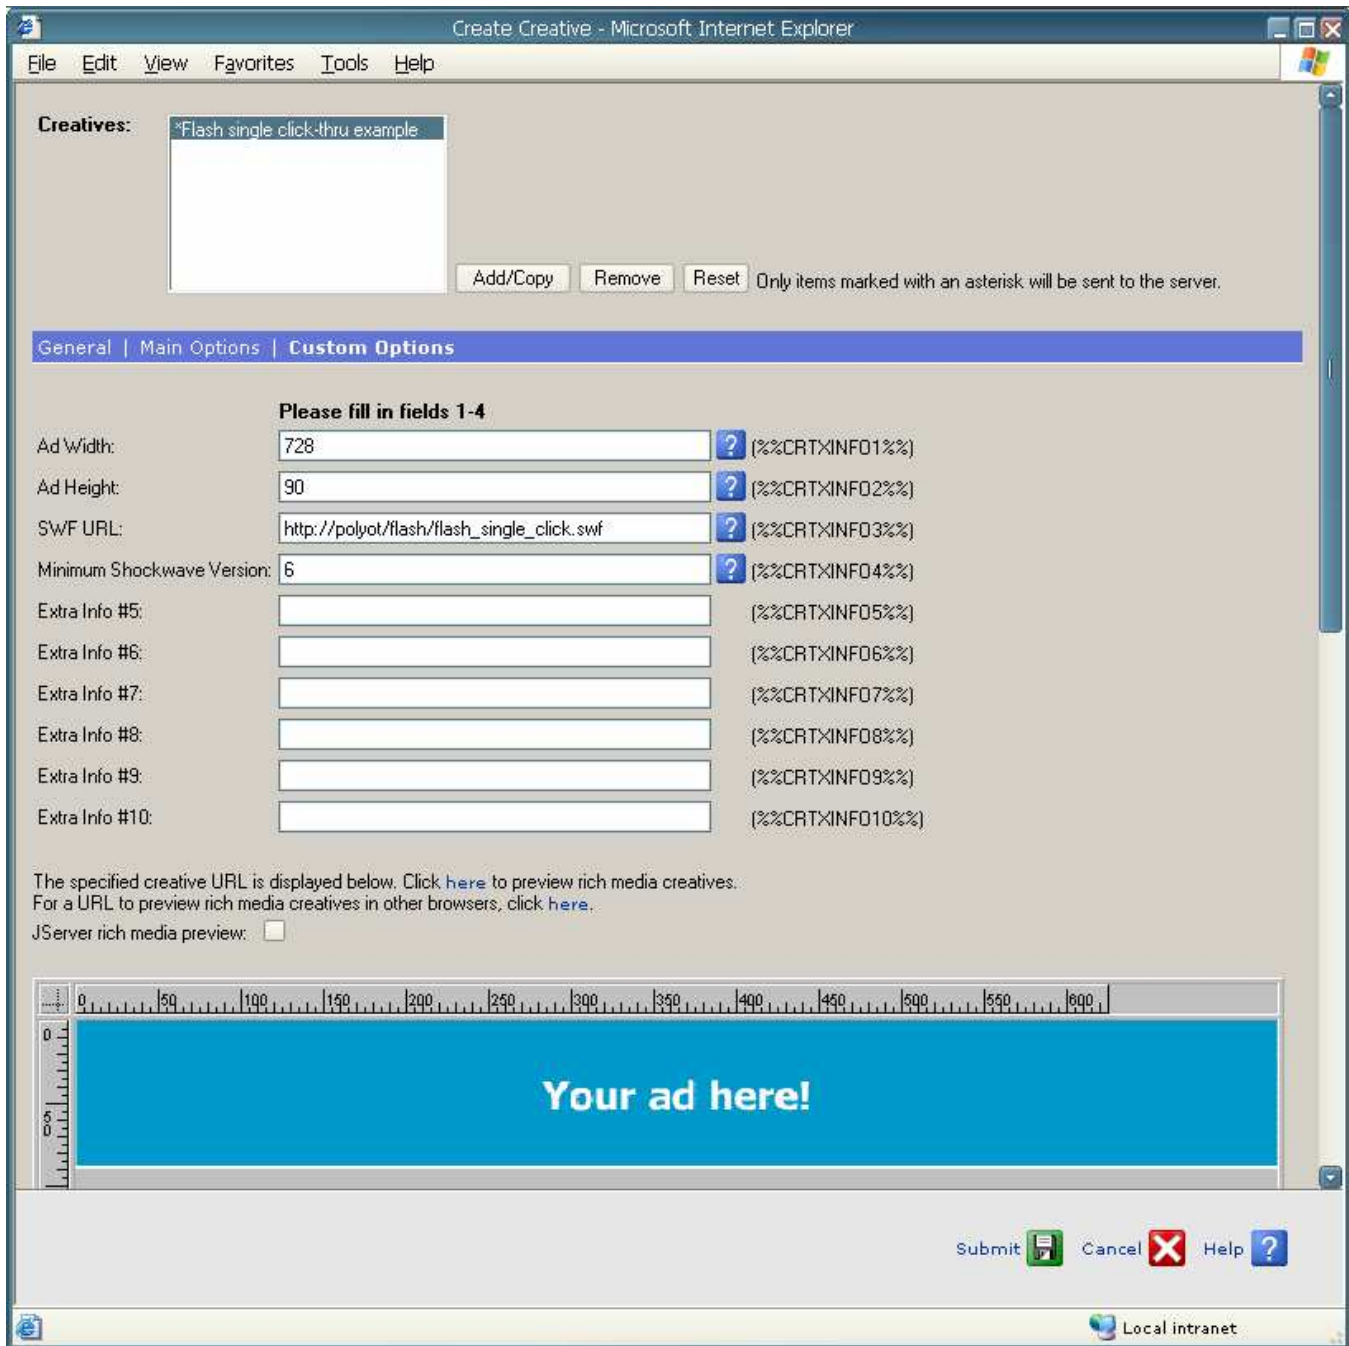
Create Creative - Microsoft Internet Explorer

File Edit View Favorites Tools Help

Creatives: *Flash single click-thru example

Add/Copy Remove Reset Only items marked with an asterisk will be sent to the server.

General | Main Options | Custom Options

Please fill in fields 1-4

| | | |
|---|---|---|
| Ad Width: | 728 | [%%CRTXINFO1%%] |
| Ad Height: | 90 | [%%CRTXINFO2%%] |
| SWF URL: | http://polyot/flash/flash_single_click.swf | [%%CRTXINFO3%%] |
| Minimum Shockwave Version: | 6 | [%%CRTXINFO4%%] |
| Extra Info #5: | | [%%CRTXINFO5%%] |
| Extra Info #6: | | [%%CRTXINFO6%%] |
| Extra Info #7: | | [%%CRTXINFO7%%] |
| Extra Info #8: | | [%%CRTXINFO8%%] |
| Extra Info #9: | | [%%CRTXINFO9%%] |
| Extra Info #10: | | [%%CRTXINFO10%%] |

The specified creative URL is displayed below. Click here to preview rich media creatives.
For a URL to preview rich media creatives in other browsers, click here.
JServer rich media preview:

0 50 100 150 200 250 300 350 400 450 500 550 600

0 50

Your ad here!

Submit Cancel Help

Local intranet